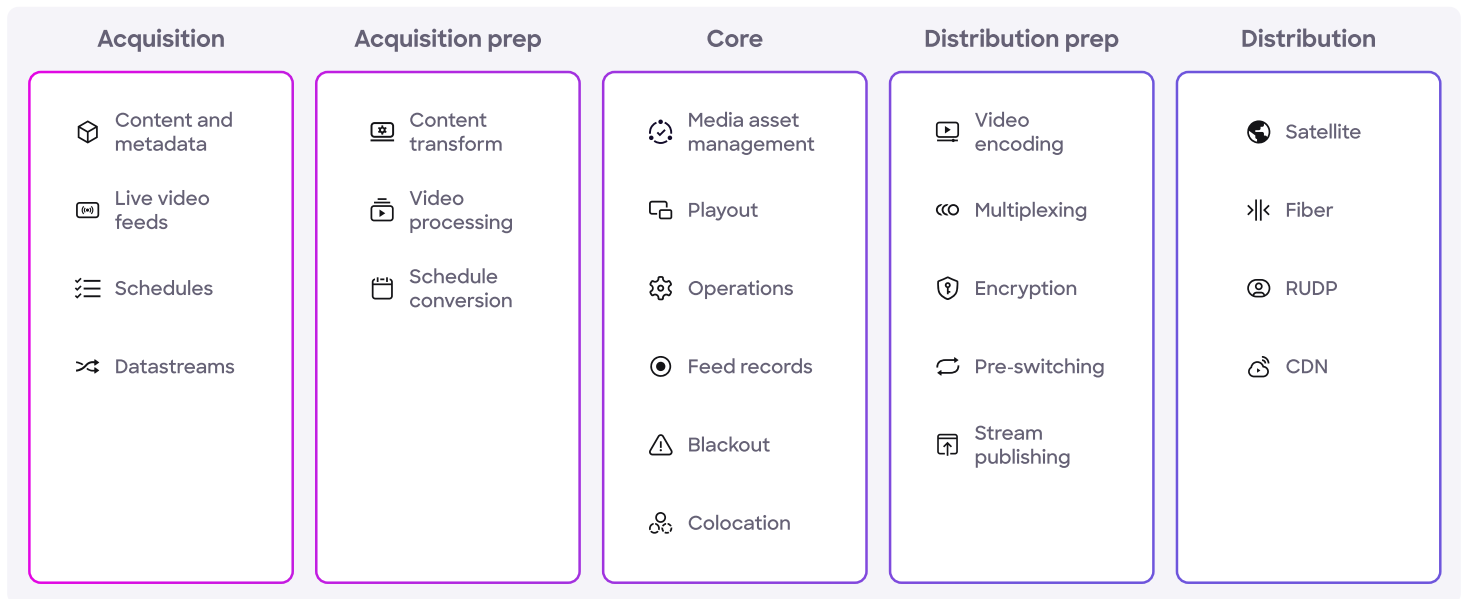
Acquisition

Content and metadata

Live video feeds

Schedules

Datastreams

Acquisition prep

Content transform

Video processing

Schedule conversion

Core

Media asset management

Playout

Operations

Feed records

Blackout

Colocation

Distribution prep

Video encoding

Multiplexing

Encryption

Pre-switching

Stream publishing

Distribution

Satellite

Fiber

RUDP

CDN